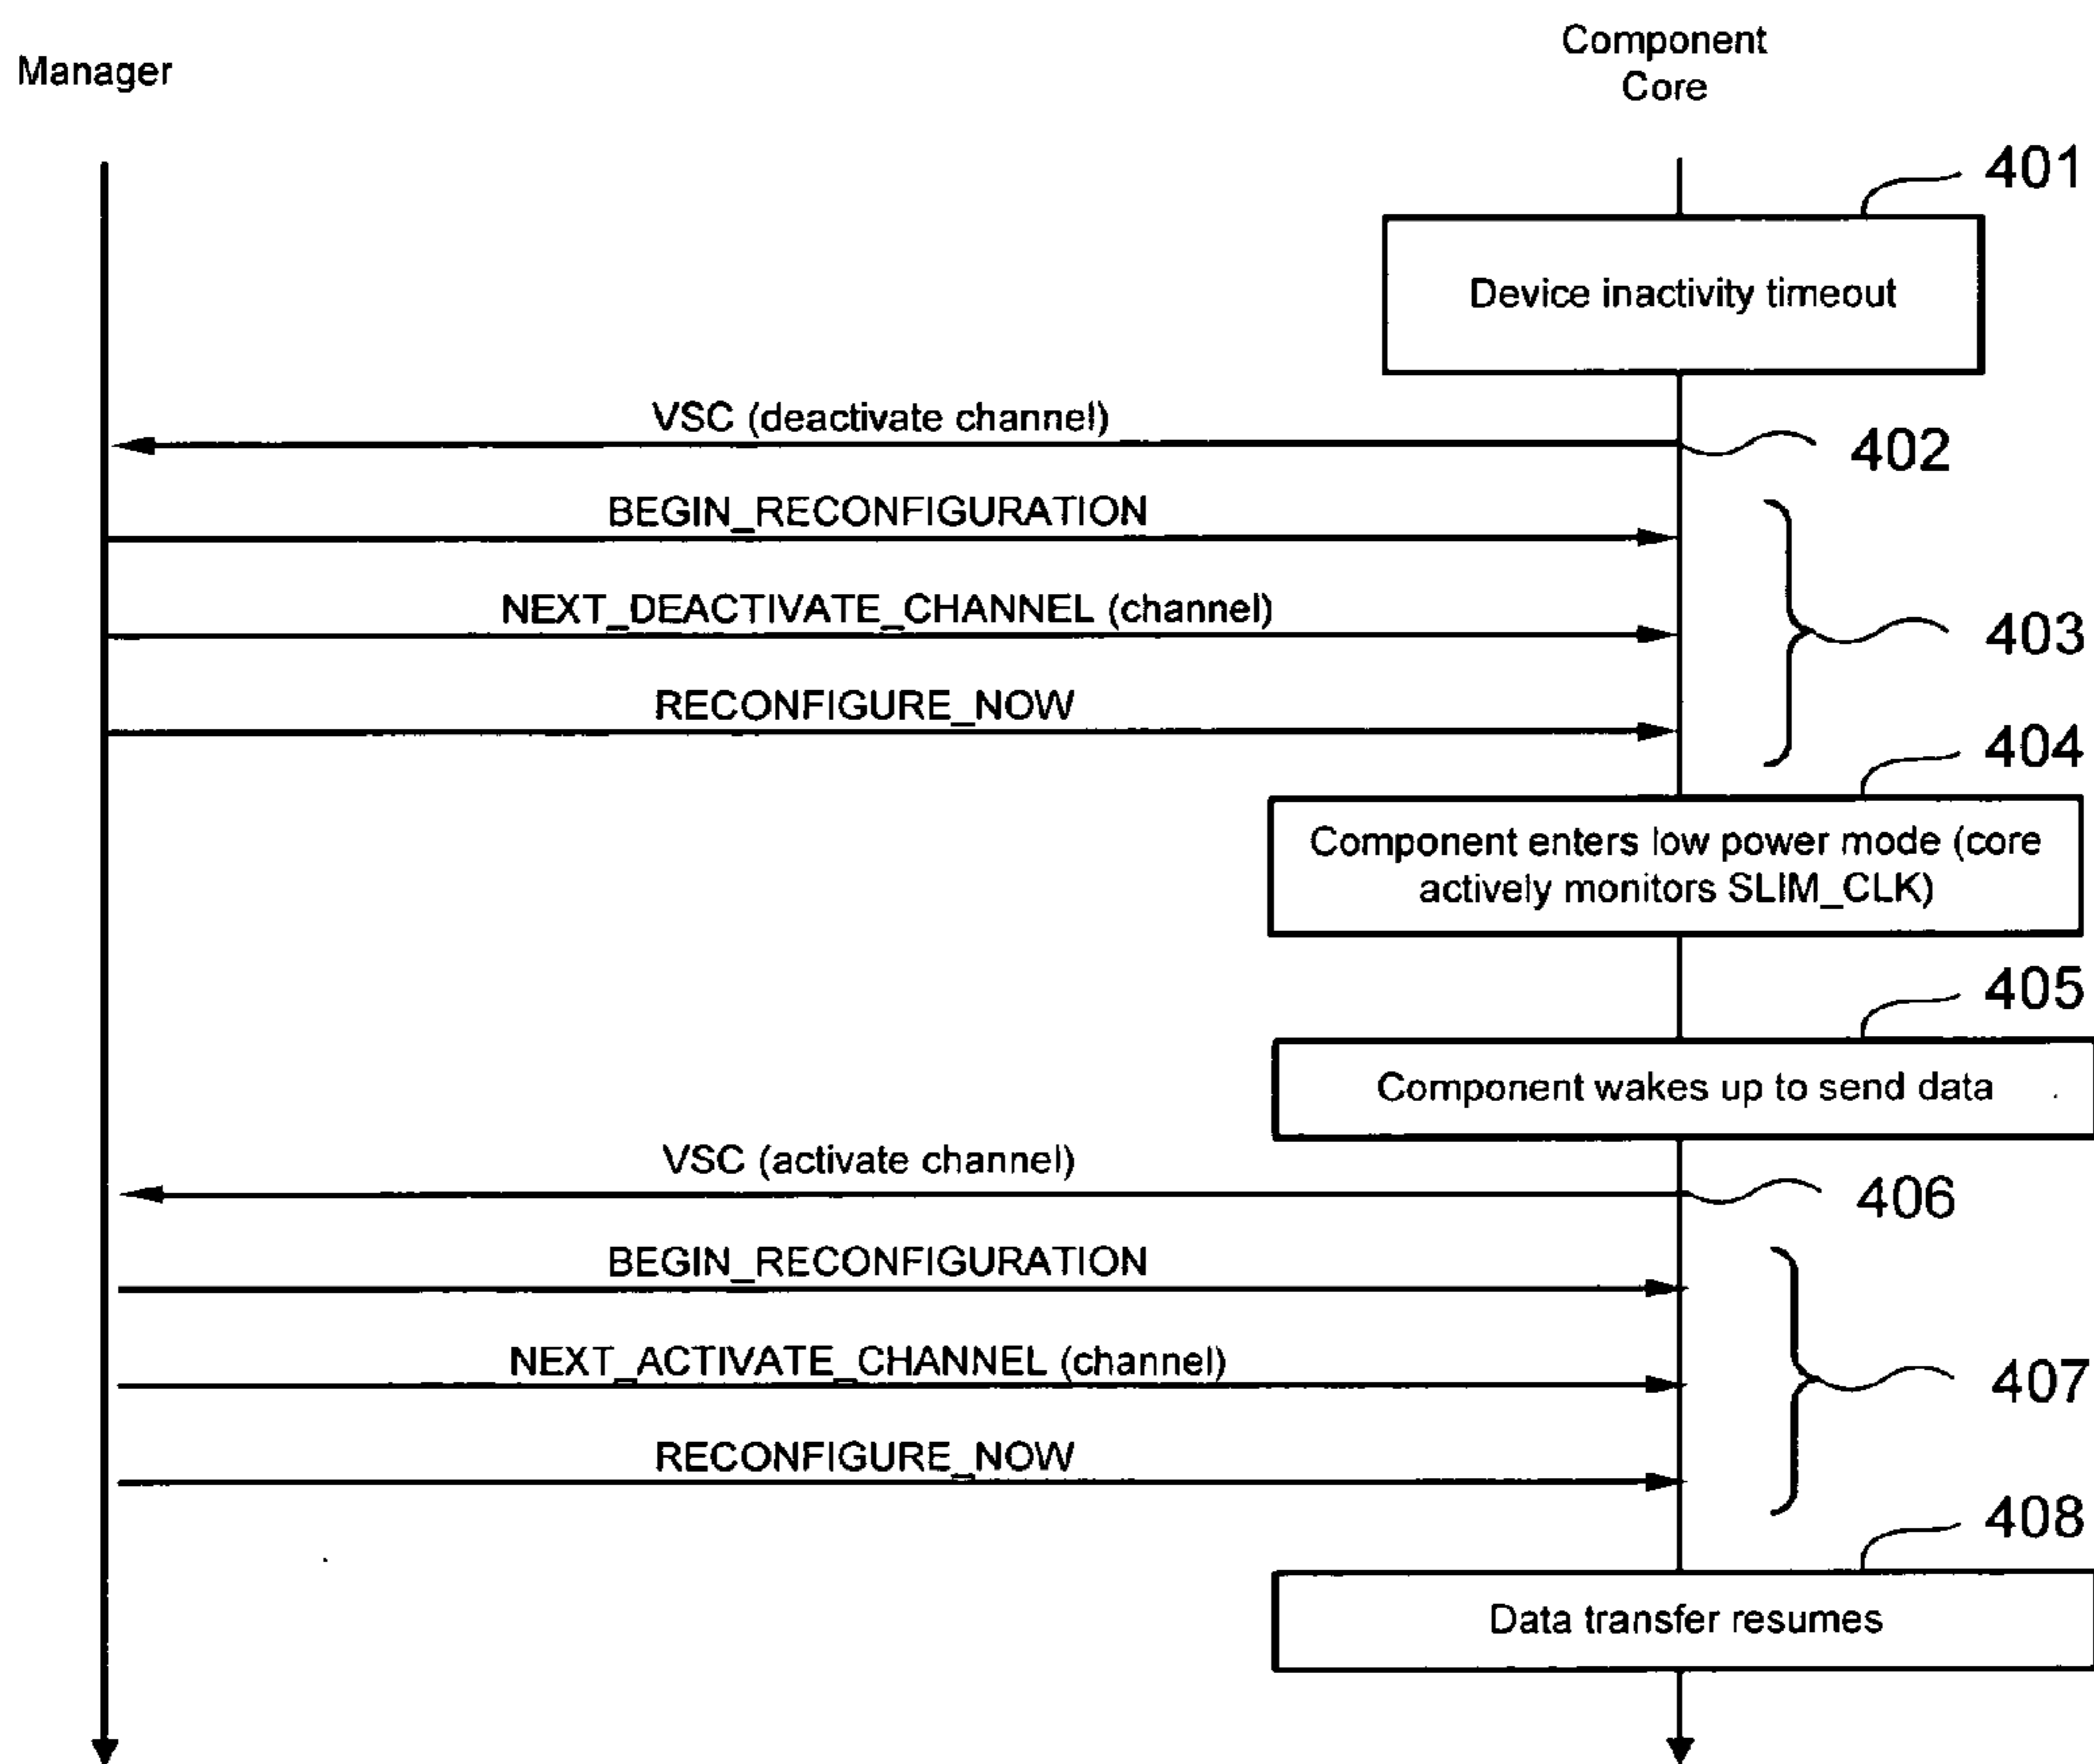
Manager

Component Core

401

Device inactivity timeout

VSC (deactivate channel)

402

BEGIN_RECONFIGURATION

NEXT_DEACTIVATE_CHANNEL (channel)

403

RECONFIGURE_NOW

404

Component enters low power mode (core actively monitors SLIM_CLK)

405

Component wakes up to send data

VSC (activate channel)

406

BEGIN_RECONFIGURATION

NEXT_ACTIVATE_CHANNEL (channel)

407

RECONFIGURE_NOW

408

Data transfer resumes